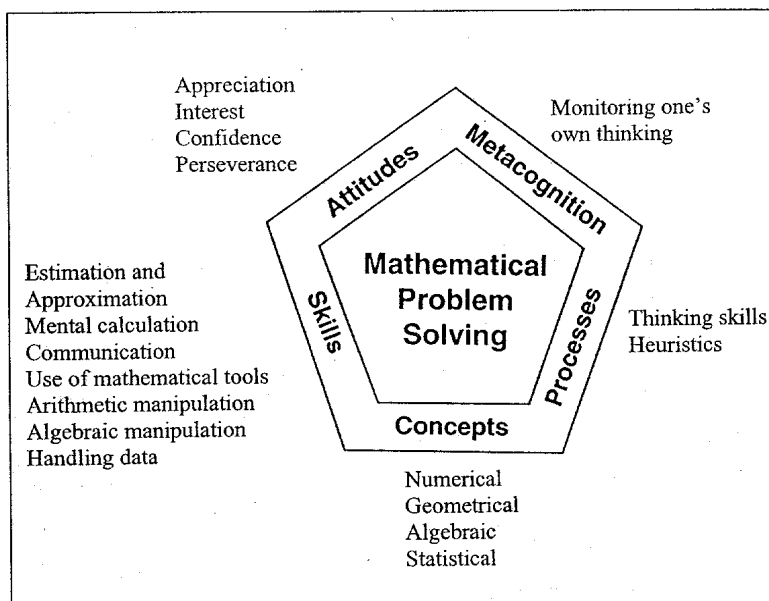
Appreciation
Interest
Confidence
Perseverance

Attitudes

Metacognition

Monitoring one's own thinking

Estimation and Approximation
Mental calculation
Communication
Use of mathematical tools
Arithmetic manipulation
Algebraic manipulation
Handling data

Skills

Mathematical Problem Solving

Processes

Thinking skills
Heuristics

Concepts

Numerical
Geometrical
Algebraic
Statistical